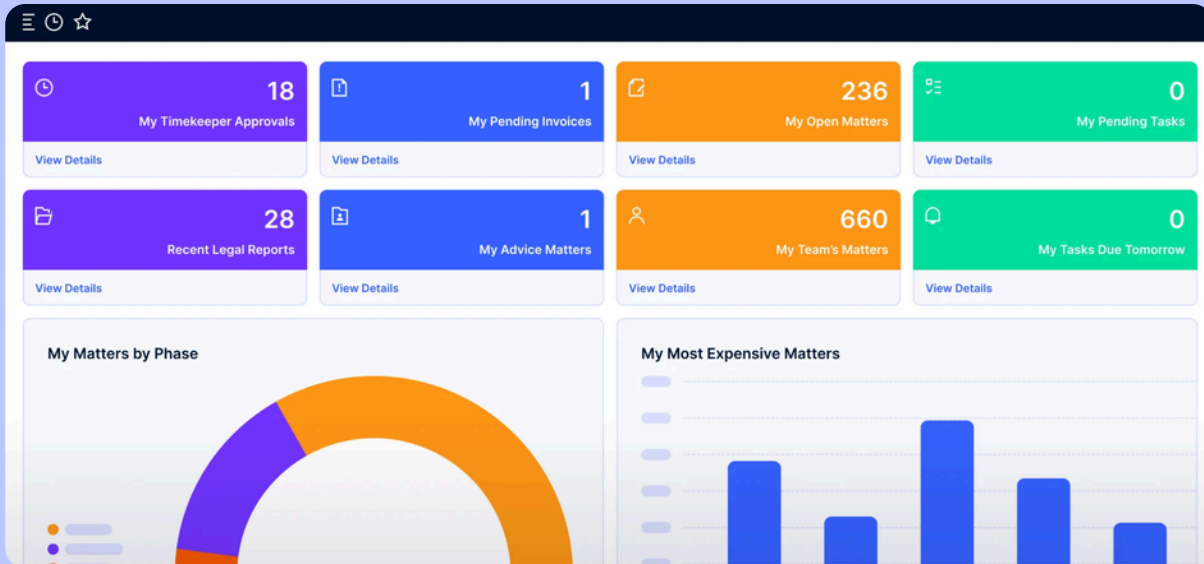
18
My Timekeeper Approvals
View Details

1
My Pending Invoices
View Details

236
My Open Matters
View Details

0
My Pending Tasks
View Details

28
Recent Legal Reports
View Details

1
My Advice Matters
View Details

660
My Team's Matters
View Details

0
My Tasks Due Tomorrow
View Details

My Matters by Phase

My Most Expensive Matters